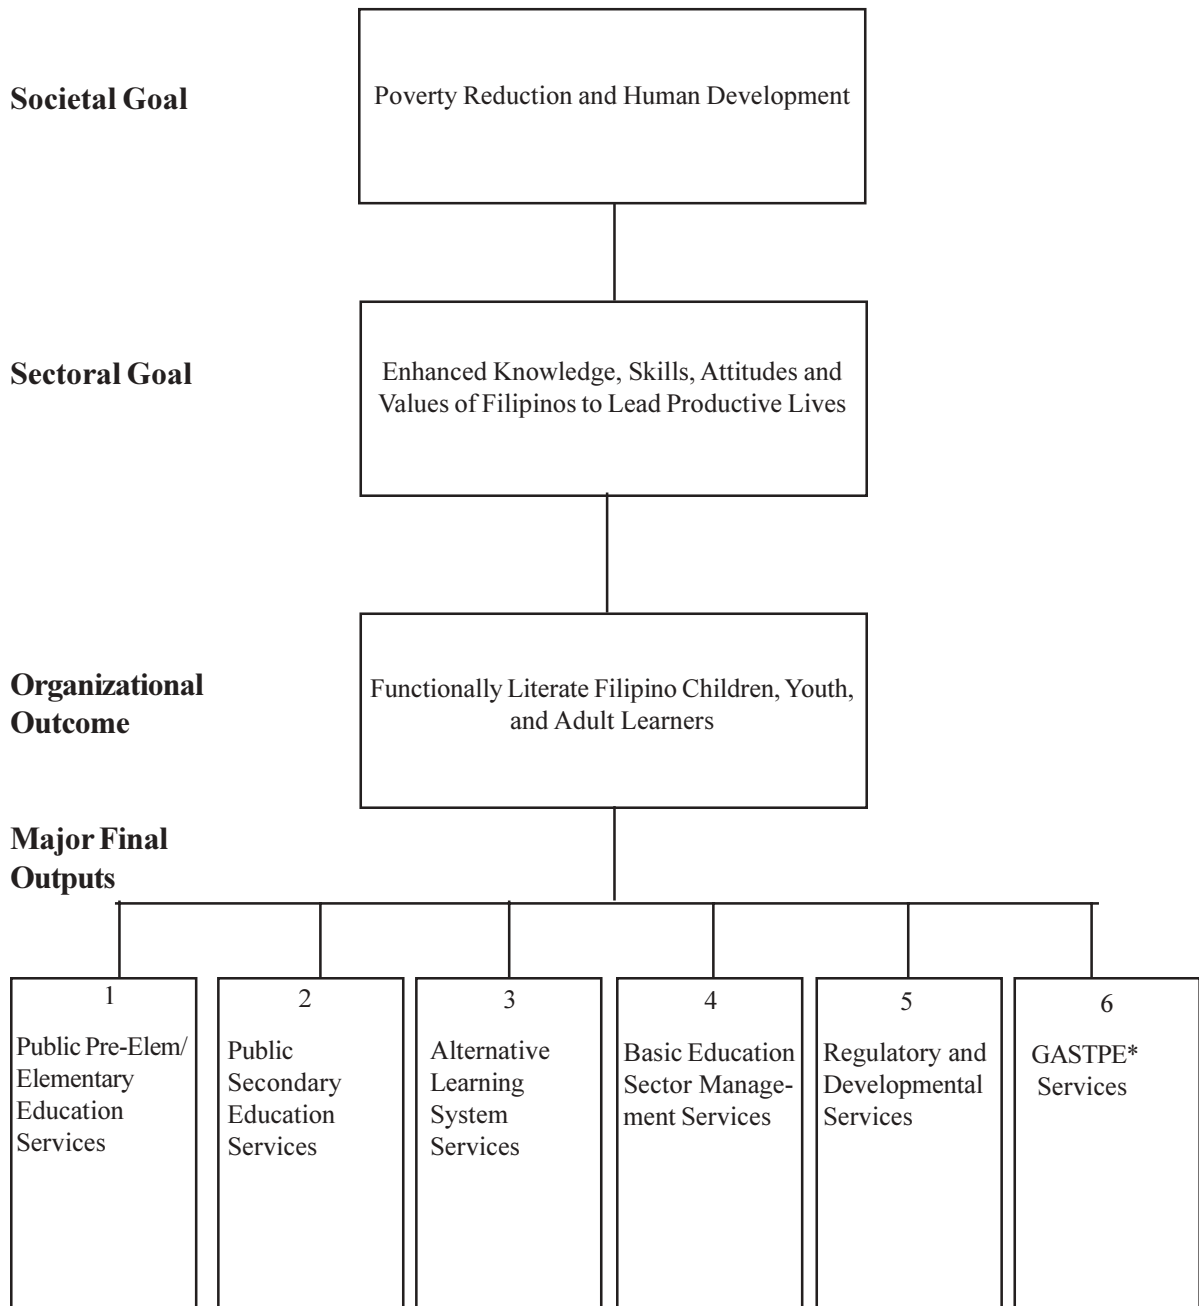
Societal Goal

Poverty Reduction and Human Development

Sectoral Goal

Enhanced Knowledge, Skills, Attitudes and Values of Filipinos to Lead Productive Lives

Organizational Outcome

Functionally Literate Filipino Children, Youth, and Adult Learners

Major Final Outputs

1
Public Pre-Elem/ Elementary Education Services

2
Public Secondary Education Services

3
Alternative Learning System Services

4
Basic Education Sector Management Services

5
Regulatory and Developmental Services

6
GASTPE* Services